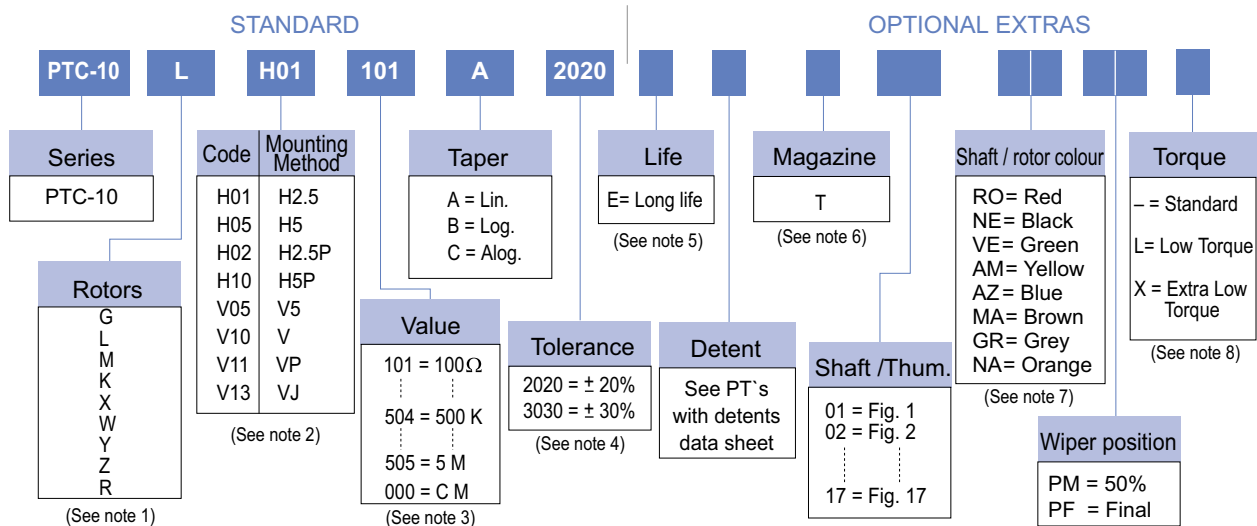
STANDARD

OPTIONAL EXTRAS

PTC-10 L H01 101 A 2020

Series
PTC-10

Rotors
G
L
M
K
X
W
Y
Z
R
(See note 1)

| Code | Mounting Method |
|---|---|
| H01 | H2.5 |
| H05 | H5 |
| H02 | H2.5P |
| H10 | H5P |
| V05 | V5 |
| V10 | V |
| V11 | VP |
| V13 | VJ |

(See note 2)

Value
101 = 100Ω
504 = 500 K
505 = 5 M
000 = C M
(See note 3)

Taper
A = Lin.
B = Log.
C = Alog.

Tolerance
2020 = ± 20%
3030 = ± 30%
(See note 4)

Life
E= Long life
(See note 5)

Detent
See PT`s with detents data sheet

Magazine
T
(See note 6)

Shaft /Thum.
01 = Fig. 1
02 = Fig. 2
17 = Fig. 17

Shaft / rotor colour
RO= Red
NE= Black
VE= Green
AM= Yellow
AZ= Blue
MA= Brown
GR= Grey
NA= Orange
(See note 7)

Wiper position
PM = 50%
PF = Final

Torque
– = Standard
L= Low Torque
X = Extra Low Torque
(See note 8)